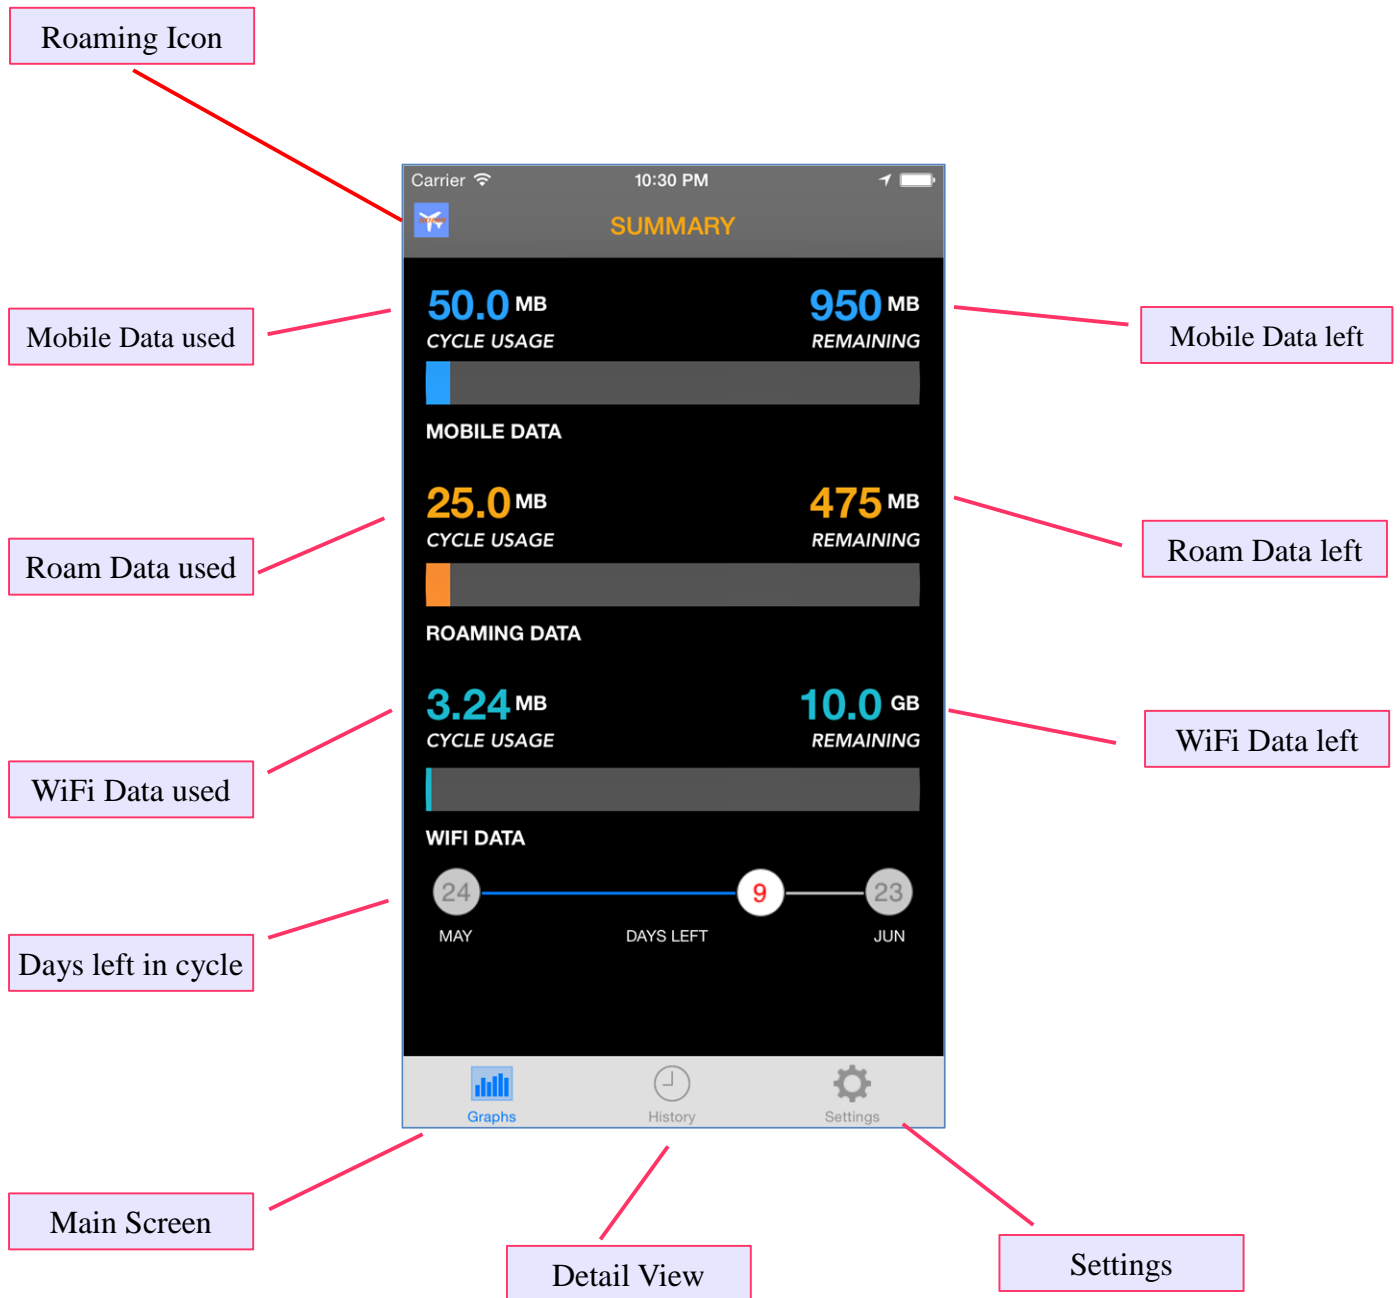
Roaming Icon

Carrier 10:30 PM

SUMMARY

Mobile Data used

50.0 MB
CYCLE USAGE

950 MB
REMAINING

Mobile Data left

MOBILE DATA

Roam Data used

25.0 MB
CYCLE USAGE

475 MB
REMAINING

Roam Data left

ROAMING DATA

WiFi Data used

3.24 MB
CYCLE USAGE

10.0 GB
REMAINING

WiFi Data left

WIFI DATA

Days left in cycle

24 MAY
9 DAYS LEFT
23 JUN

Graphs History Settings

Main Screen

Detail View

Settings